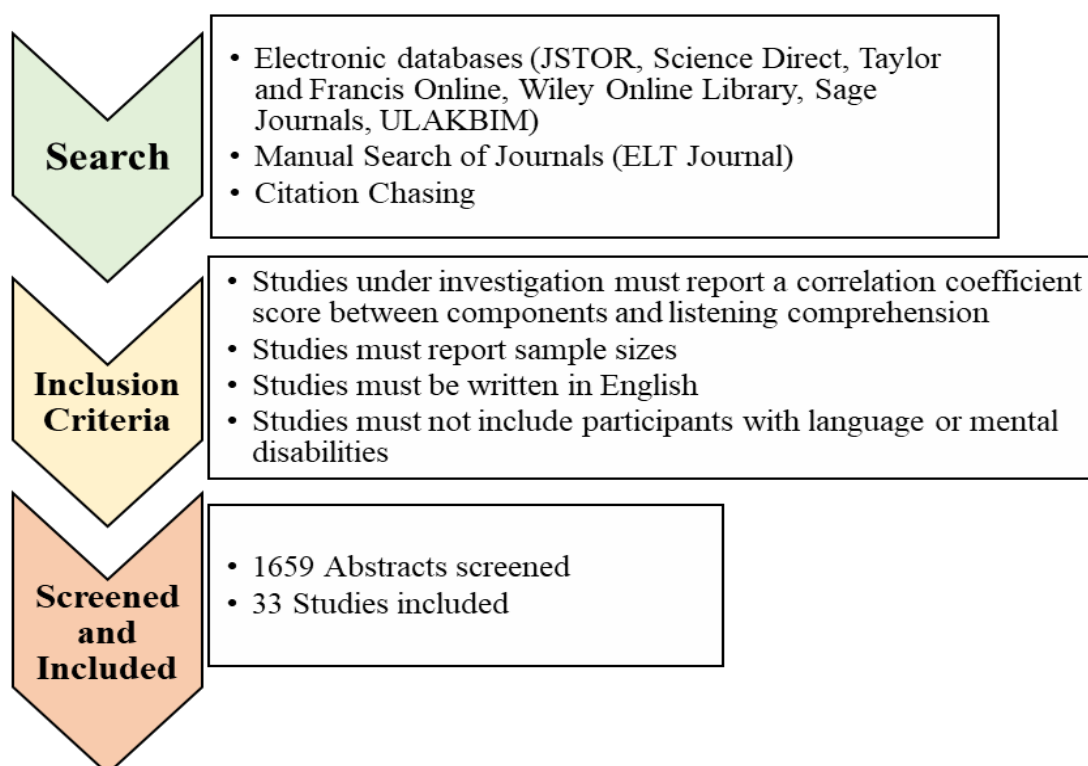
Search

• Electronic databases (JSTOR, Science Direct, Taylor and Francis Online, Wiley Online Library, Sage Journals, ULAKBIM)
• Manual Search of Journals (ELT Journal)
• Citation Chasing

Inclusion Criteria

• Studies under investigation must report a correlation coefficient score between components and listening comprehension
• Studies must report sample sizes
• Studies must be written in English
• Studies must not include participants with language or mental disabilities

Screened and Included

• 1659 Abstracts screened
• 33 Studies included